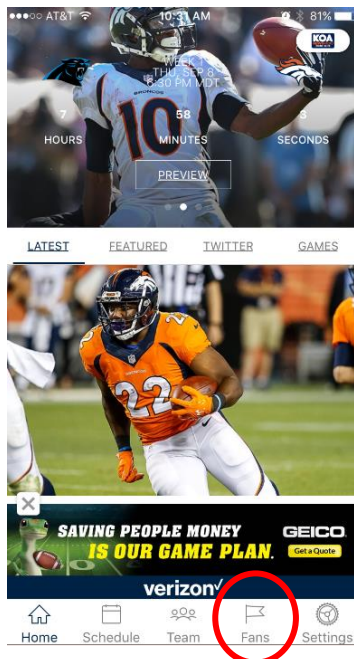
●●○○○ AT&T 10:31 AM 81%

KOA

WEEK 1
THU, SEP 8
6:30 PM MDT

7
HOURS

58
MINUTES

3
SECONDS

PREVIEW

LATEST FEATURED TWITTER GAMES

10

22

SAVING PEOPLE MONEY IS OUR GAME PLAN.

GEICO

Get a Quote

verizon✓

Home Schedule Team Fans Settings